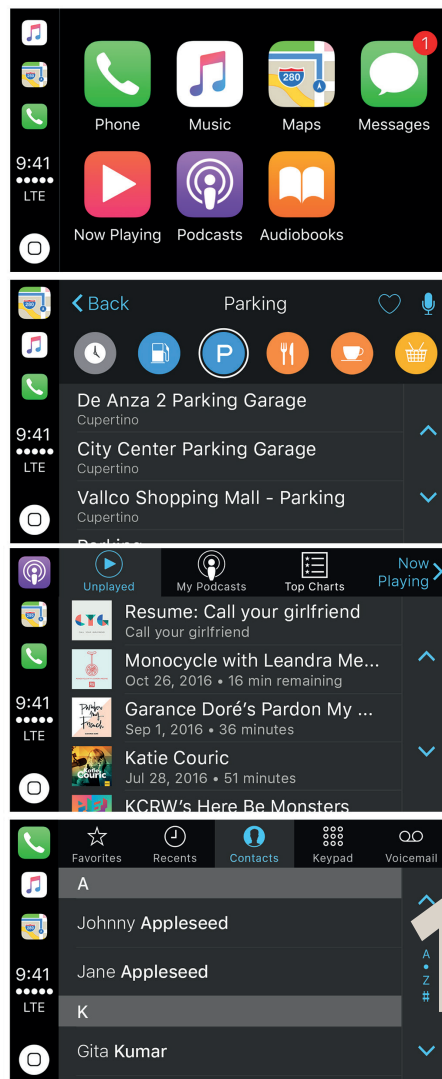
9:41
LTE

1

Phone
Music
Maps
Messages
Now Playing
Podcasts
Audiobooks

9:41
LTE

Back
Parking

P

De Anza 2 Parking Garage
Cupertino
City Center Parking Garage
Cupertino
Vallco Shopping Mall - Parking
Cupertino

9:41
LTE

Unplayed
My Podcasts
Top Charts
Now Playing

Resume: Call your girlfriend
Call your girlfriend
Monocycle with Leandra Me...
Oct 26, 2016 • 16 min remaining
Garance Doré's Pardon My ...
Sep 1, 2016 • 36 minutes
Katie Couric
Jul 28, 2016 • 51 minutes
KCRW's Here Be Monsters

9:41
LTE

Favorites
Recents
Contacts
Keypad
Voicemail

A
Johnny Appleseed
Jane Appleseed
K
Gita Kumar

A
Z
#